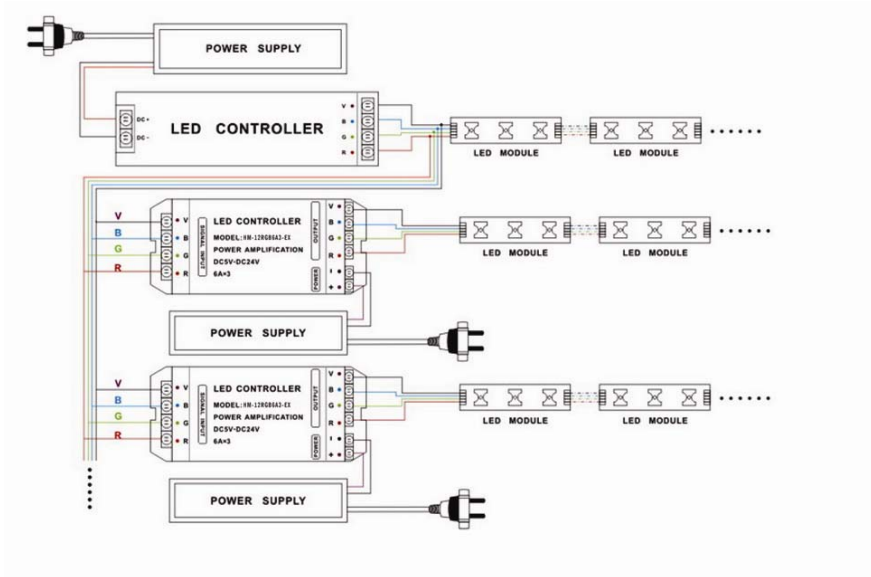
POWER SUPPLY

DC+
DC-
LED CONTROLLER
V
B
G
R

LED MODULE
LED MODULE
......

V
B
G
R
V
B
G
R
SIGNAL INPUT
LED CONTROLLER
MODEL:HM-12RGB6A3-EX
POWER AMPLIFICATION
DC5V-DC24V
6A×3
OUTPUT
V
B
G
R
POWER
-
+

LED MODULE
LED MODULE
......

POWER SUPPLY

V
B
G
R
V
B
G
R
SIGNAL INPUT
LED CONTROLLER
MODEL:HM-12RGB6A3-EX
POWER AMPLIFICATION
DC5V-DC24V
6A×3
OUTPUT
V
B
G
R
POWER
-
+

LED MODULE
LED MODULE
......

......

POWER SUPPLY